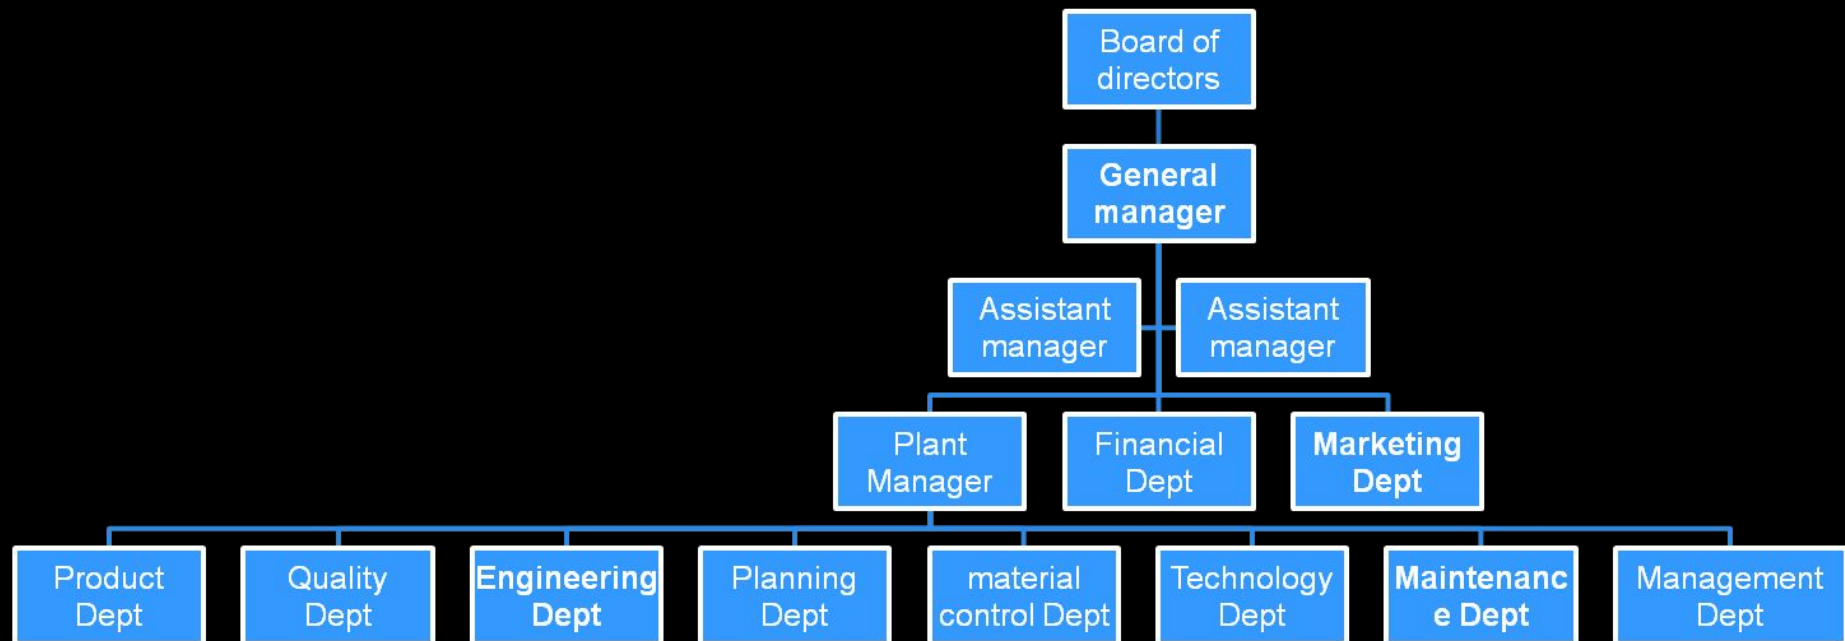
Board of directors

General manager

Assistant manager

Assistant manager

Plant Manager

Financial Dept

Marketing Dept

Product Dept

Quality Dept

Engineering Dept

Planning Dept

material control Dept

Technology Dept

Maintenanc e Dept

Management Dept